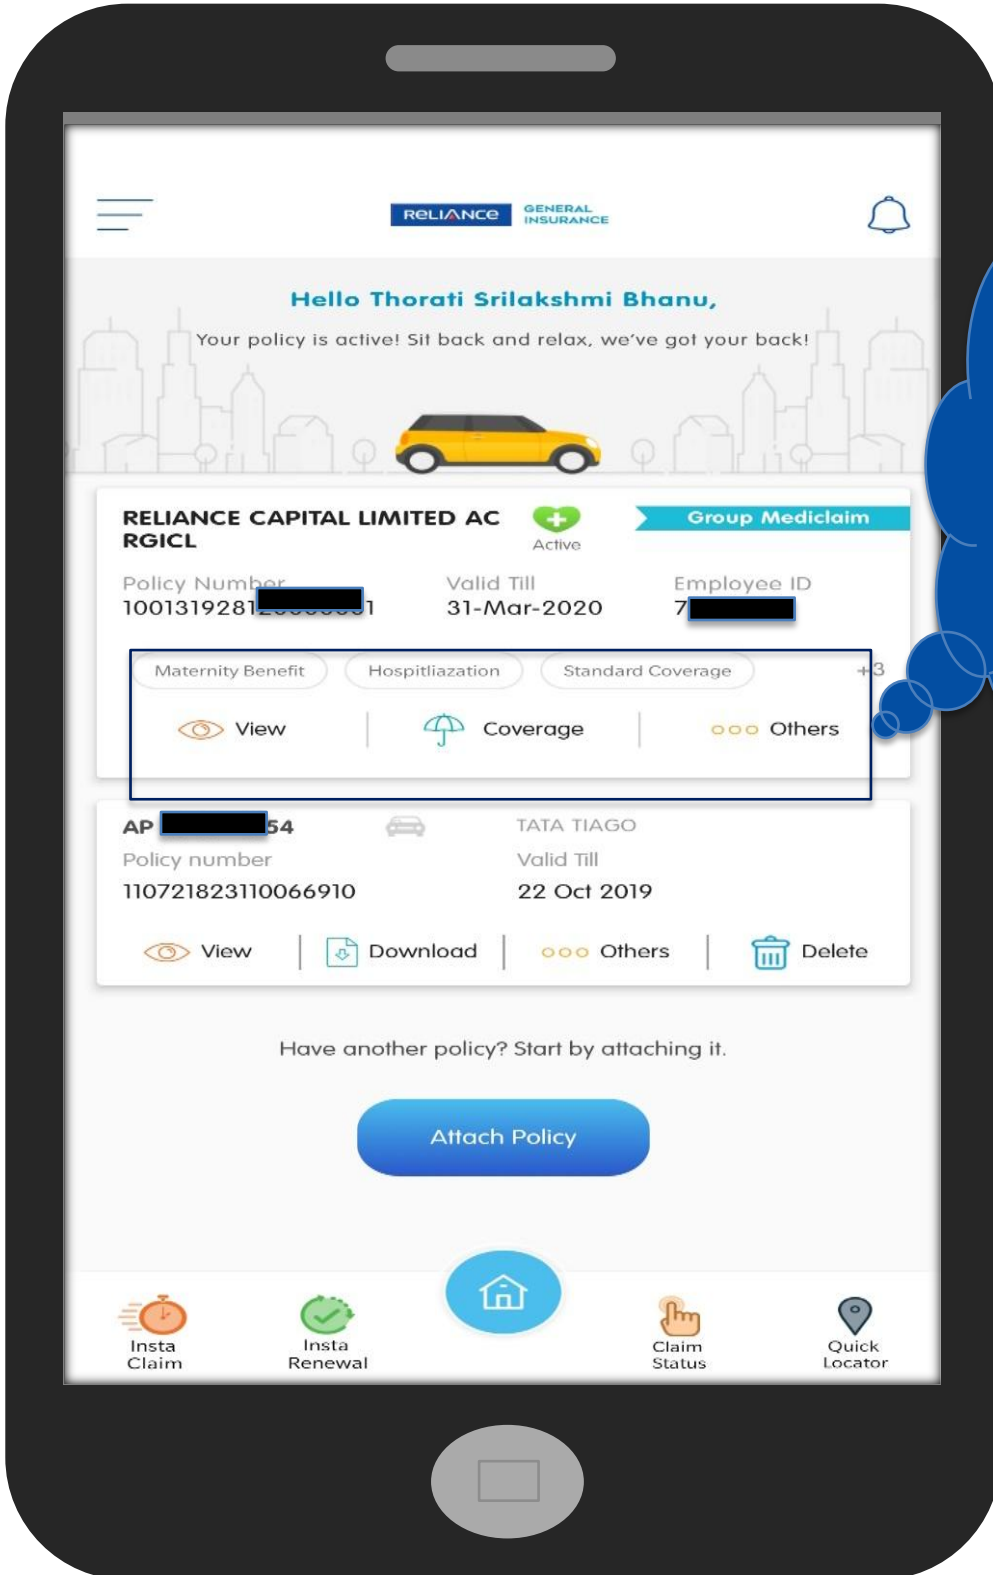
RELIANCE GENERAL INSURANCE

Hello Thorati Srilakshmi Bhanu,

Your policy is active! Sit back and relax, we've got your back!

RELIANCE CAPITAL LIMITED AC RGICL

Active

Group Mediclaim

Policy Number
1001319281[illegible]1

Valid Till
31-Mar-2020

Employee ID
7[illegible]

Maternity Benefit
Hospitliazation
Standard Coverage
+3

View
Coverage
Others

AP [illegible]54

TATA TIAGO

Policy number
110721823110066910

Valid Till
22 Oct 2019

View
Download
Others
Delete

Have another policy? Start by attaching it.

Attach Policy

Insta Claim
Insta Renewal
Claim Status
Quick Locator